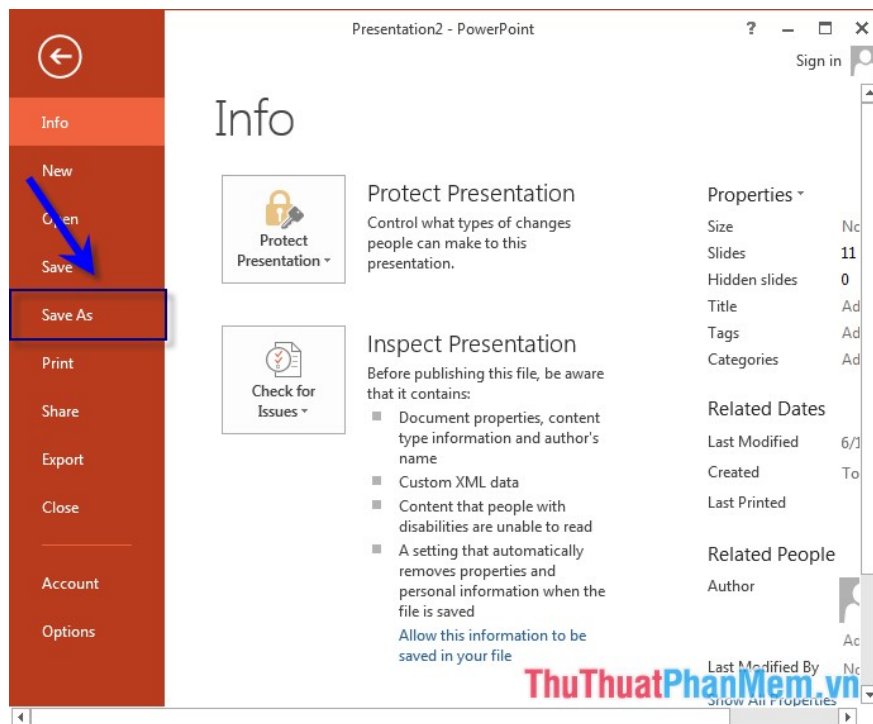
Presentation2 - PowerPoint

? – ☐ ✕

Sign in

Info

New

Open

Save

Save As

Print

Share

Export

Close

Account

Options

Info

Protect Presentation ▾

Protect Presentation

Control what types of changes people can make to this presentation.

Check for Issues ▾

Inspect Presentation

Before publishing this file, be aware that it contains:

Document properties, content type information and author's name

Custom XML data

Content that people with disabilities are unable to read

A setting that automatically removes properties and personal information when the file is saved

Allow this information to be saved in your file

Properties ▾

| | |
|---|---|
| Size | No |
| Slides | 11 |
| Hidden slides | 0 |
| Title | Ad |
| Tags | Ad |
| Categories | Ad |

Related Dates

| | |
|---|---|
| Last Modified | 6/1 |
| Created | To |
| Last Printed | |

Related People

Author

Ad

Last Modified By No

Show All Properties

ThuThuatPhanMem.vn